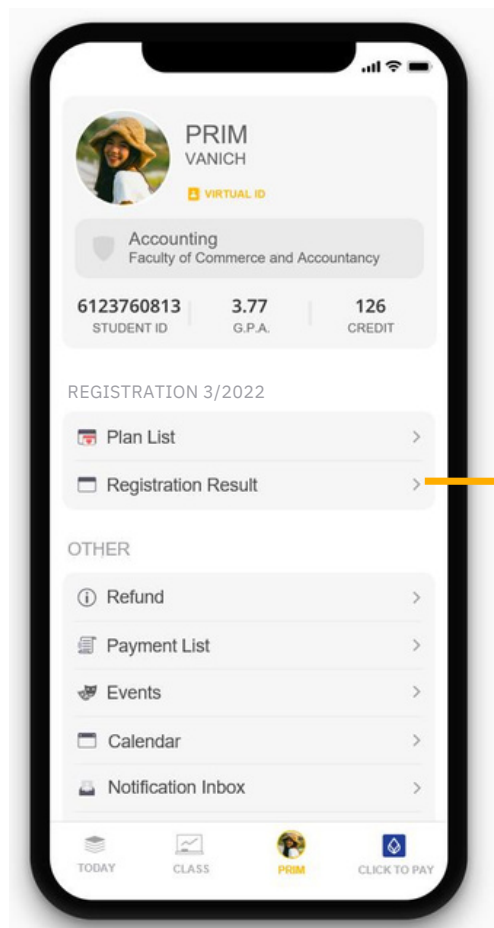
PRIM
VANICH
VIRTUAL ID

Accounting
Faculty of Commerce and Accountancy

| 6123760813 | 3.77 | 126 |
|---|---|---|
| STUDENT ID | G.P.A. | CREDIT |

REGISTRATION 3/2022

Plan List >
Registration Result >

OTHER

Refund >
Payment List >
Events >
Calendar >
Notification Inbox >

TODAY CLASS PRIM CLICK TO PAY